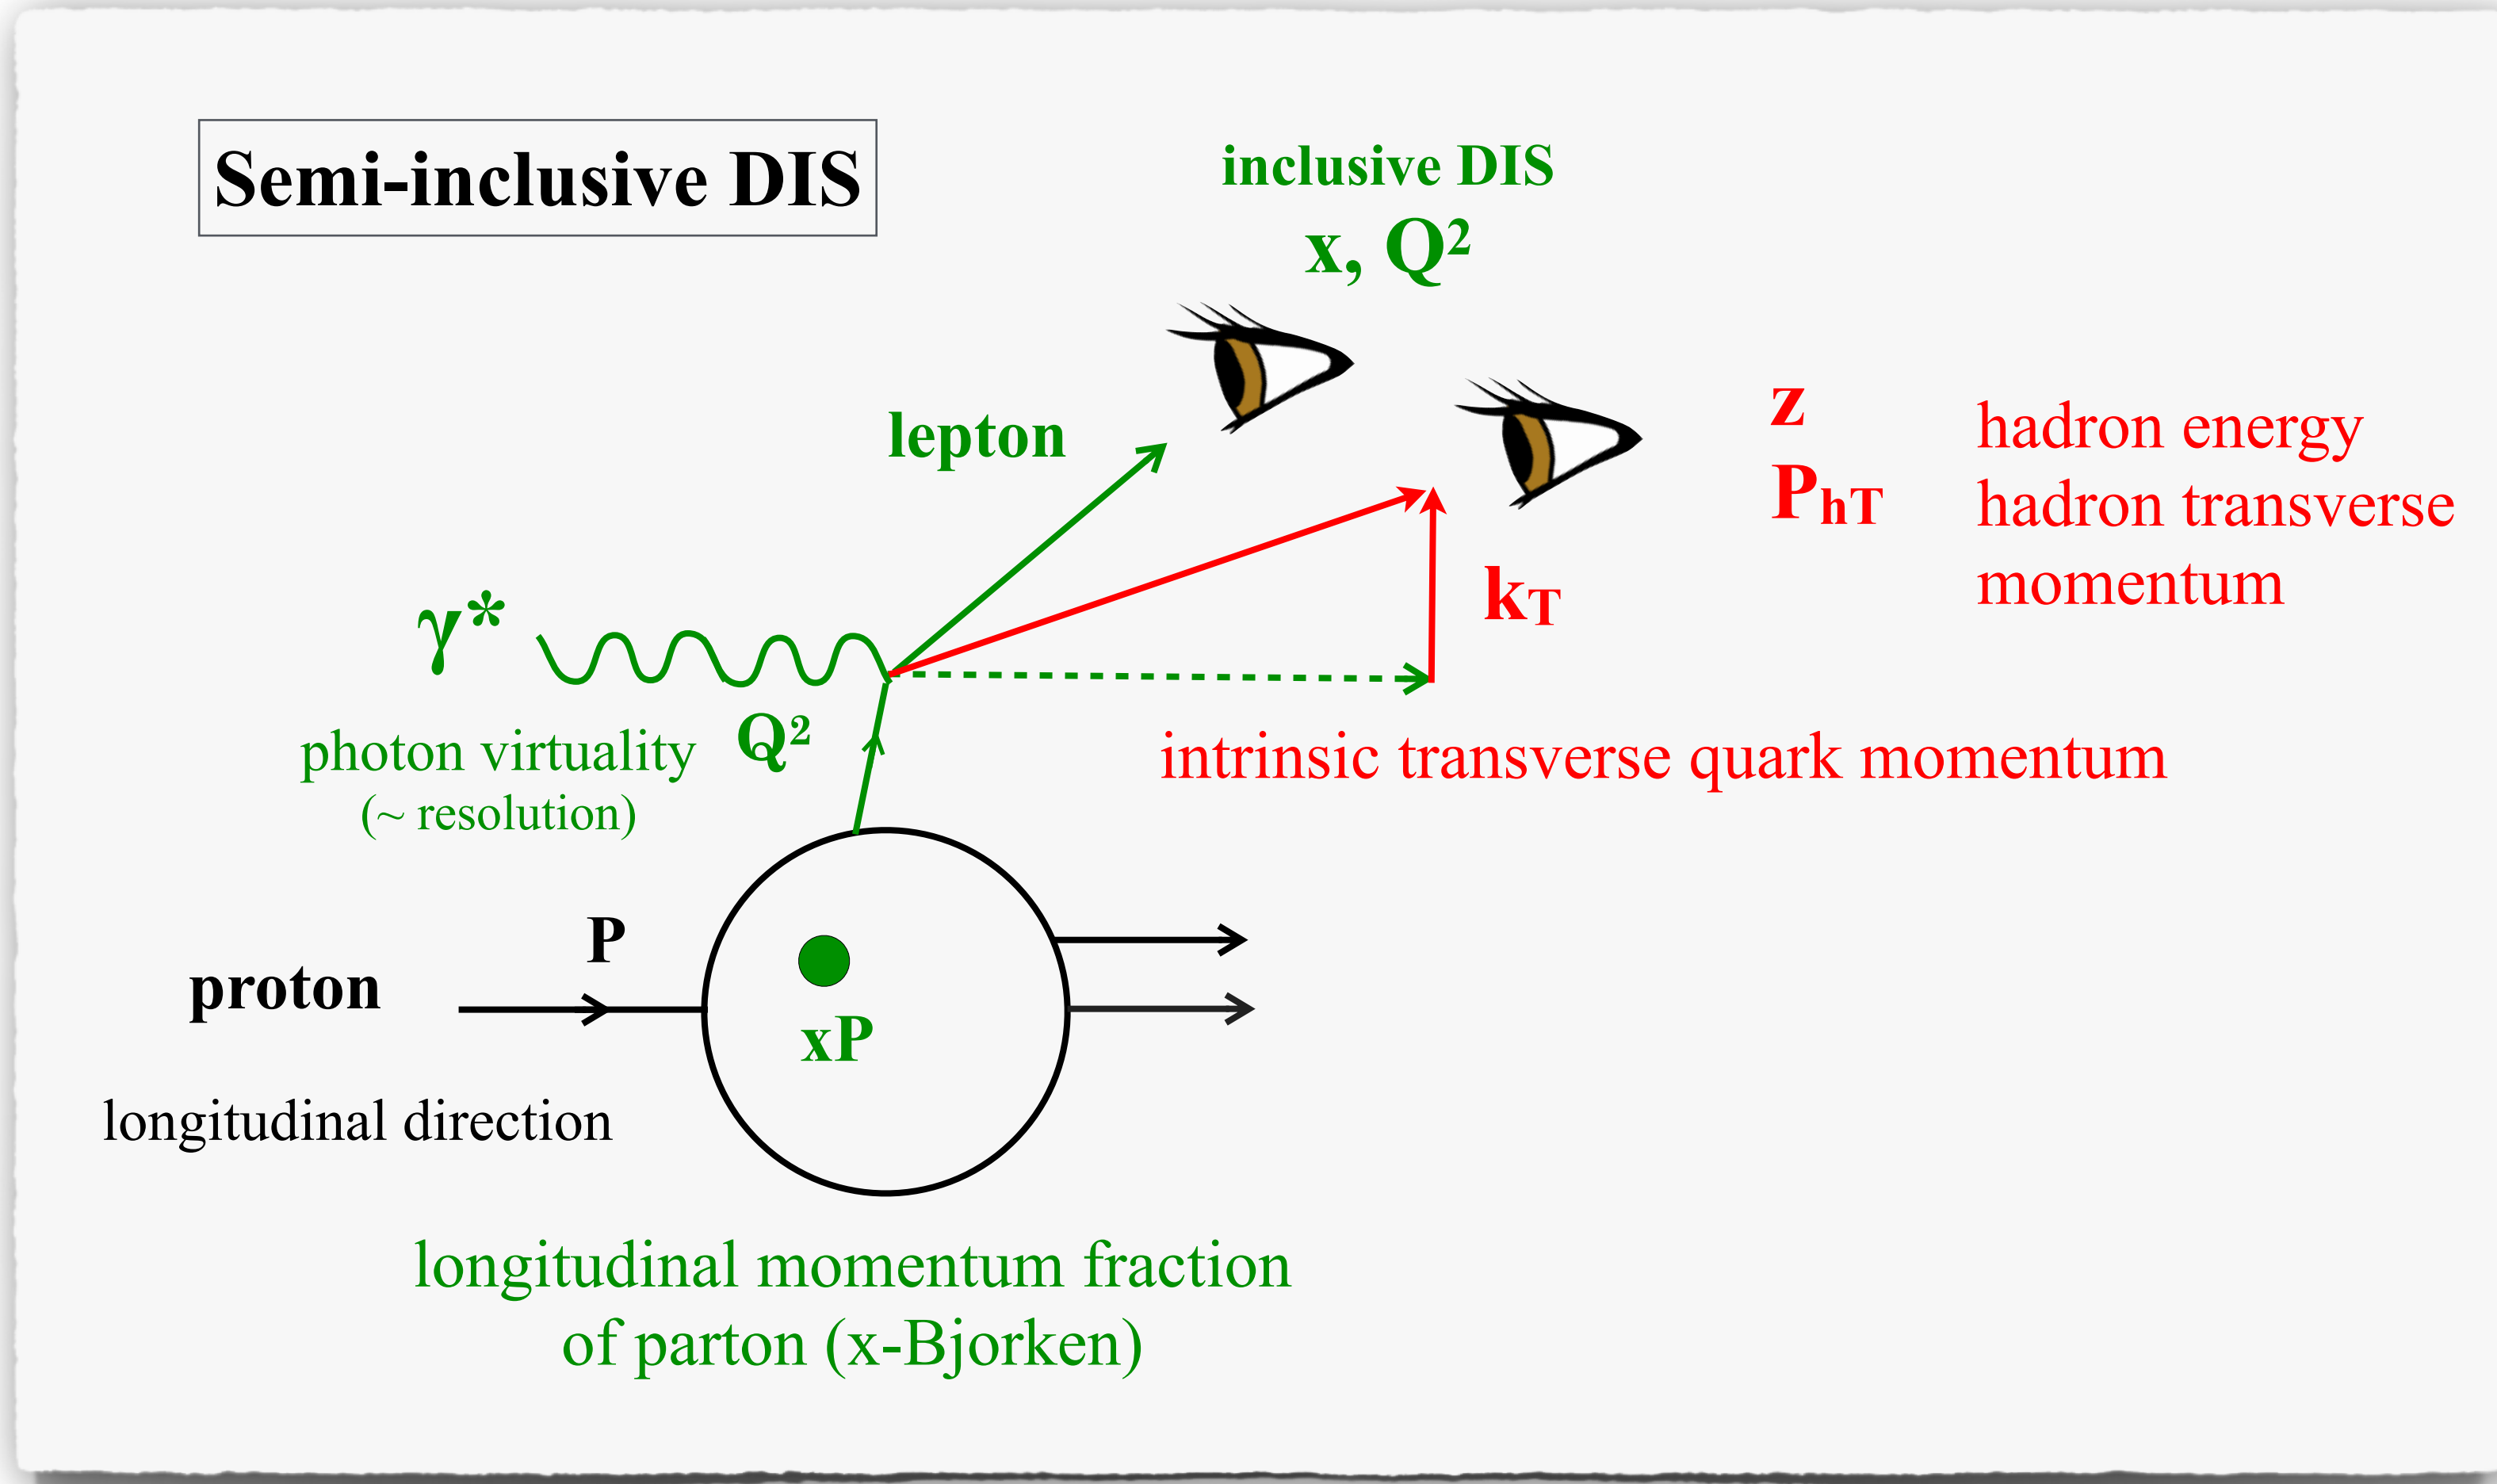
Semi-inclusive DIS

inclusive DIS
x, $Q^2$

lepton

z hadron energy
$P_{hT}$ hadron transverse momentum

$k_T$

$\gamma^*$

photon virtuality $Q^2$
(~ resolution)

intrinsic transverse quark momentum

P

proton

longitudinal direction

xP

longitudinal momentum fraction of parton (x-Bjorken)